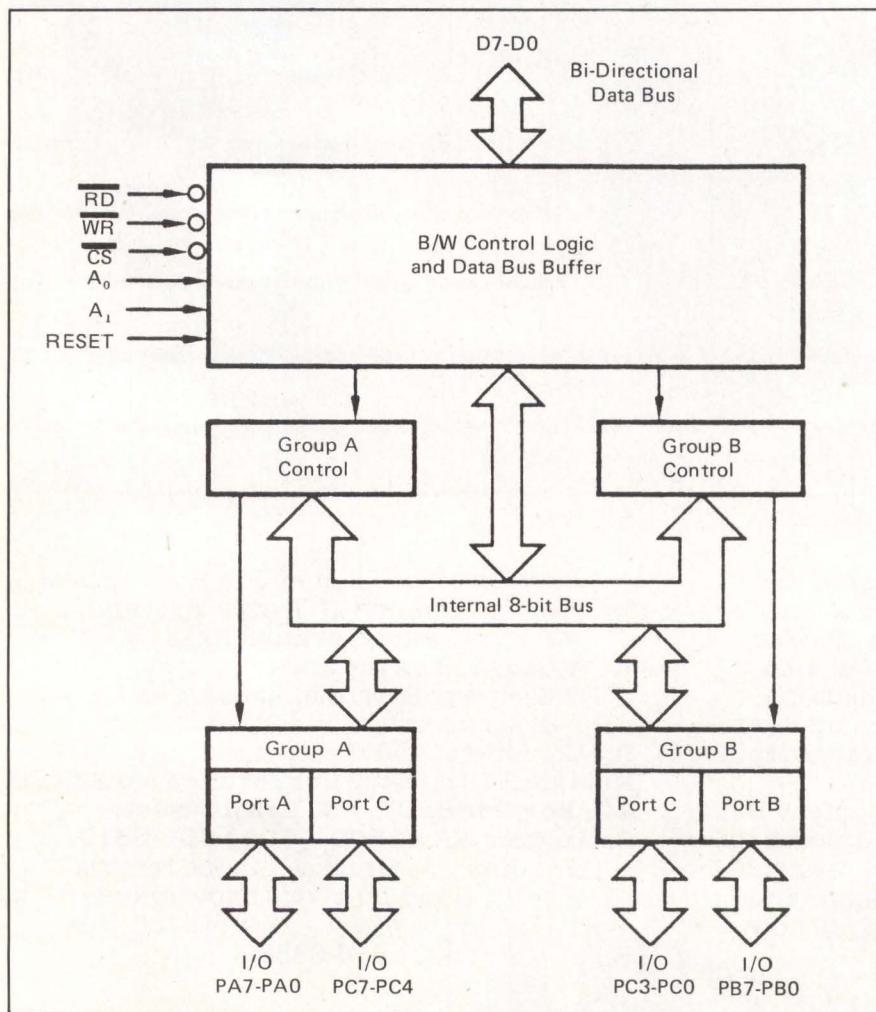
D7-D0

Bi-Directional Data Bus

$\overline{RD}$

$\overline{WR}$

$\overline{CS}$

$A_0$

$A_1$

RESET

B/W Control Logic and Data Bus Buffer

Group A Control

Group B Control

Internal 8-bit Bus

Group A

Port A

Port C

Group B

Port C

Port B

I/O PA7-PA0

I/O PC7-PC4

I/O PC3-PC0

I/O PB7-PB0